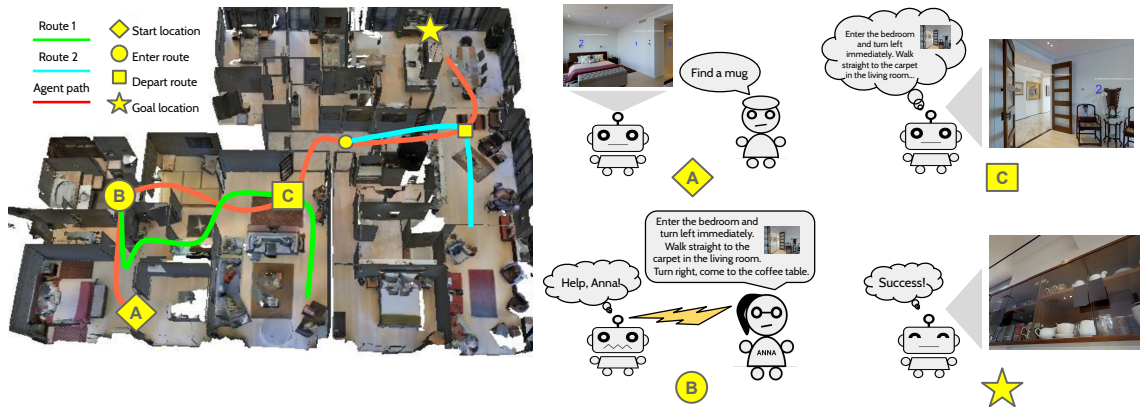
Route 1
Route 2
Agent path
Start location
Enter route
Depart route
Goal location

B
C
A

2 1

Find a mug

A

Enter the bedroom and turn left immediately. Walk straight to the carpet in the living room...

2

C

Enter the bedroom and turn left immediately. Walk straight to the carpet in the living room. Turn right, come to the coffee table.

Help, Anna!

ANNA

B

Success!